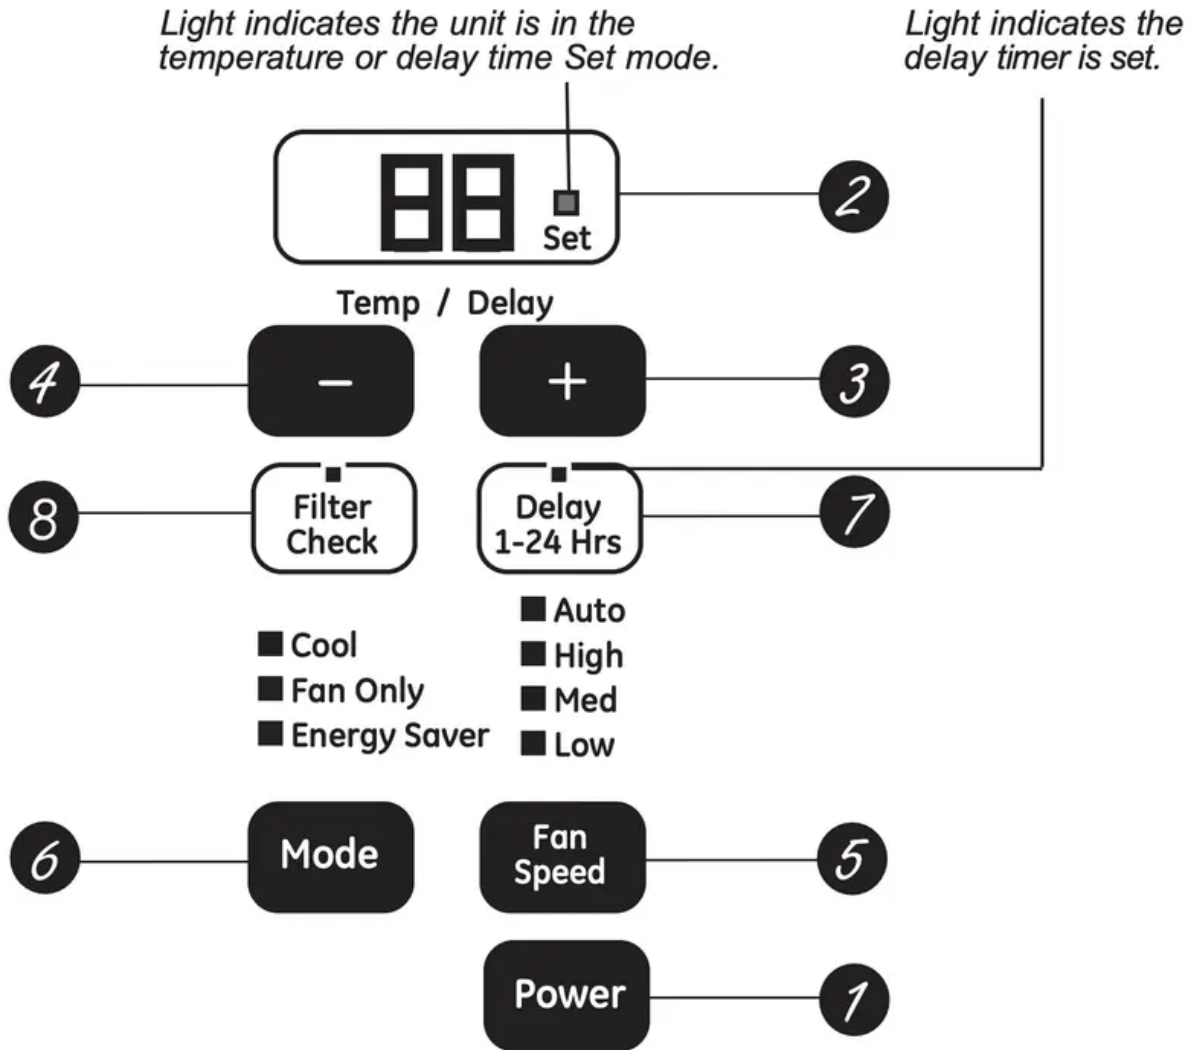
Light indicates the unit is in the temperature or delay time Set mode.

Light indicates the delay timer is set.

88 Set

2

Temp / Delay

4

–

+

3

8

Filter Check

Delay 1-24 Hrs

7

Auto
High
Med
Low

Cool
Fan Only
Energy Saver

6

Mode

Fan Speed

5

Power

1